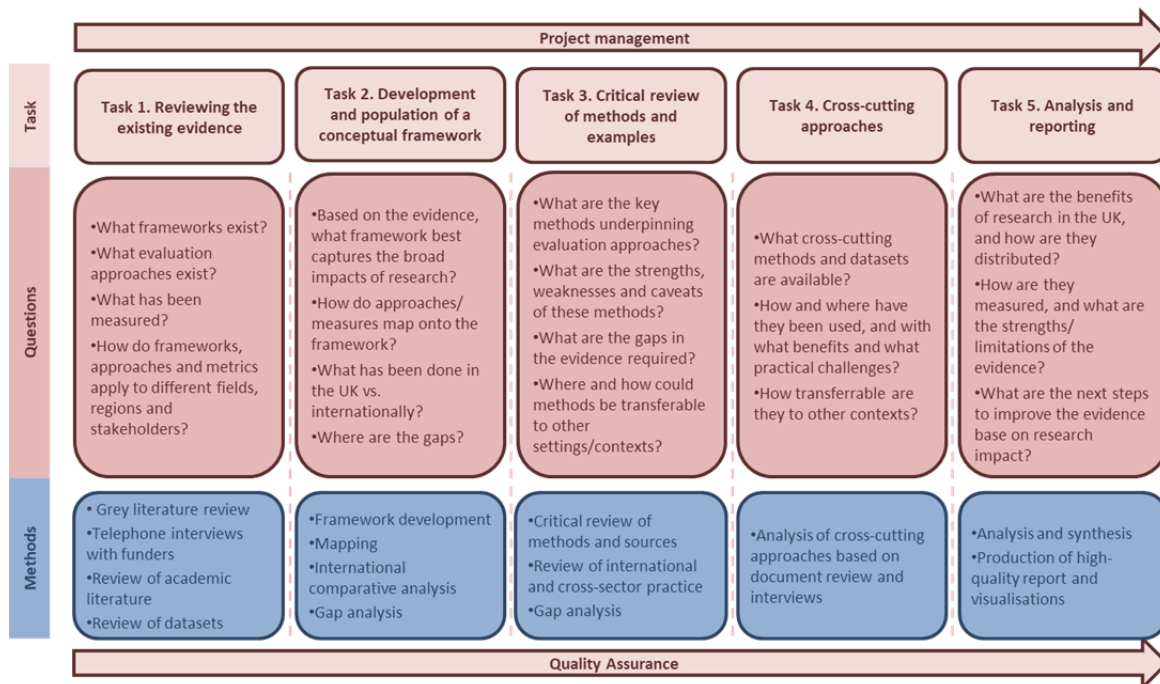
Project management

Task

Task 1. Reviewing the existing evidence

Task 2. Development and population of a conceptual framework

Task 3. Critical review of methods and examples

Task 4. Cross-cutting approaches

Task 5. Analysis and reporting

Questions

•What frameworks exist?
•What evaluation approaches exist?
•What has been measured?
•How do frameworks, approaches and metrics apply to different fields, regions and stakeholders?

•Based on the evidence, what framework best captures the broad impacts of research?
•How do approaches/ measures map onto the framework?
•What has been done in the UK vs. internationally?
•Where are the gaps?

•What are the key methods underpinning evaluation approaches?
•What are the strengths, weaknesses and caveats of these methods?
•What are the gaps in the evidence required?
•Where and how could methods be transferable to other settings/contexts?

•What cross-cutting methods and datasets are available?
•How and where have they been used, and with what benefits and what practical challenges?
•How transferrable are they to other contexts?

•What are the benefits of research in the UK, and how are they distributed?
•How are they measured, and what are the strengths/ limitations of the evidence?
•What are the next steps to improve the evidence base on research impact?

Methods

• Grey literature review
•Telephone interviews with funders
•Review of academic literature
•Review of datasets

•Framework development
•Mapping
•International comparative analysis
•Gap analysis

•Critical review of methods and sources
•Review of international and cross-sector practice
•Gap analysis

•Analysis of cross-cutting approaches based on document review and interviews

•Analysis and synthesis
•Production of high-quality report and visualisations

Quality Assurance